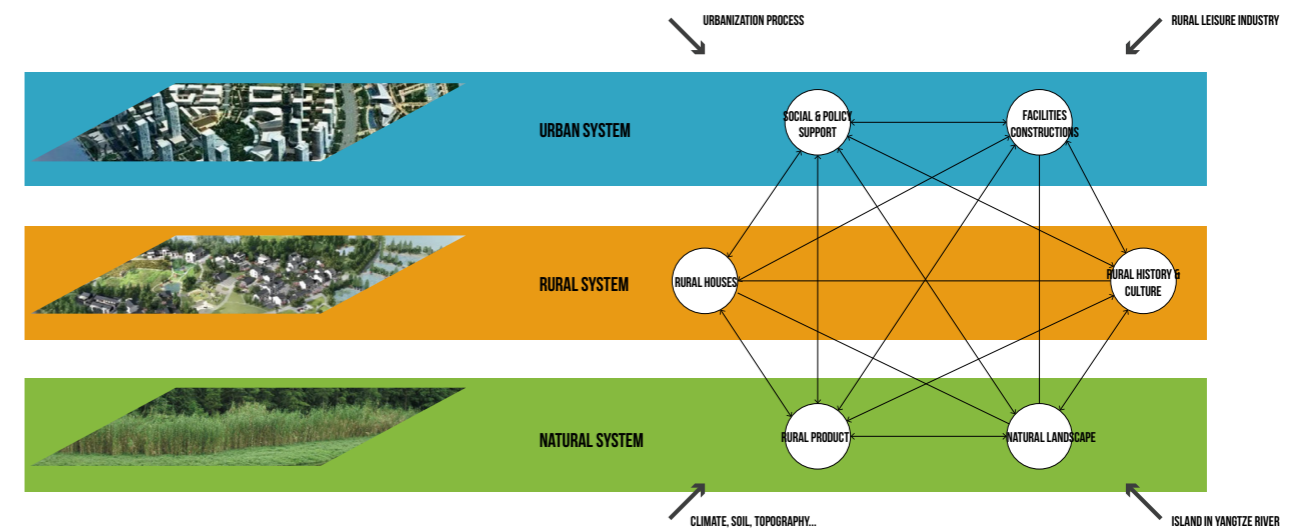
URBANIZATION PROCESS

RURAL LEISURE INDUSTRY

URBAN SYSTEM

SOCIAL & POLICY SUPPORT

FACILITIES CONSTRUCTIONS

RURAL SYSTEM

RURAL HOUSES

RURAL HISTORY & CULTURE

NATURAL SYSTEM

RURAL PRODUCT

NATURAL LANDSCAPE

CLIMATE, SOIL, TOPOGRAPHY...

ISLAND IN YANGTZE RIVER